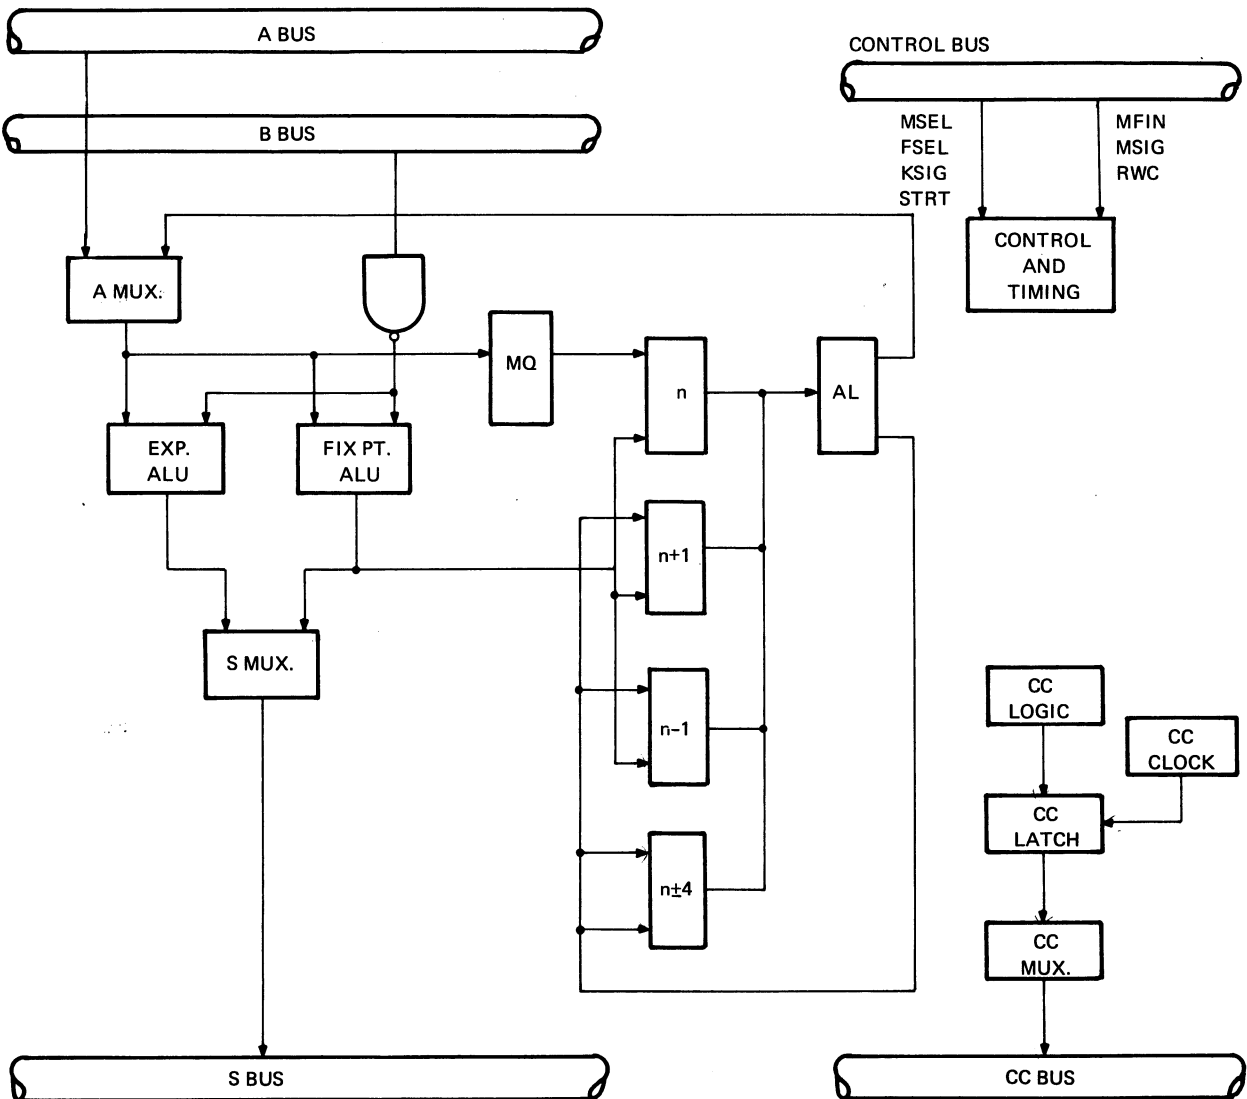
A BUS

B BUS

CONTROL BUS

MSEL
FSEL
KSIG
STRT

MFIN
MSIG
RWC

CONTROL
AND
TIMING

A MUX.

MQ

n

AL

EXP.
ALU

FIX PT.
ALU

n+1

S MUX.

n−1

n±4

CC
LOGIC

CC
CLOCK

CC
LATCH

CC
MUX.

S BUS

CC BUS